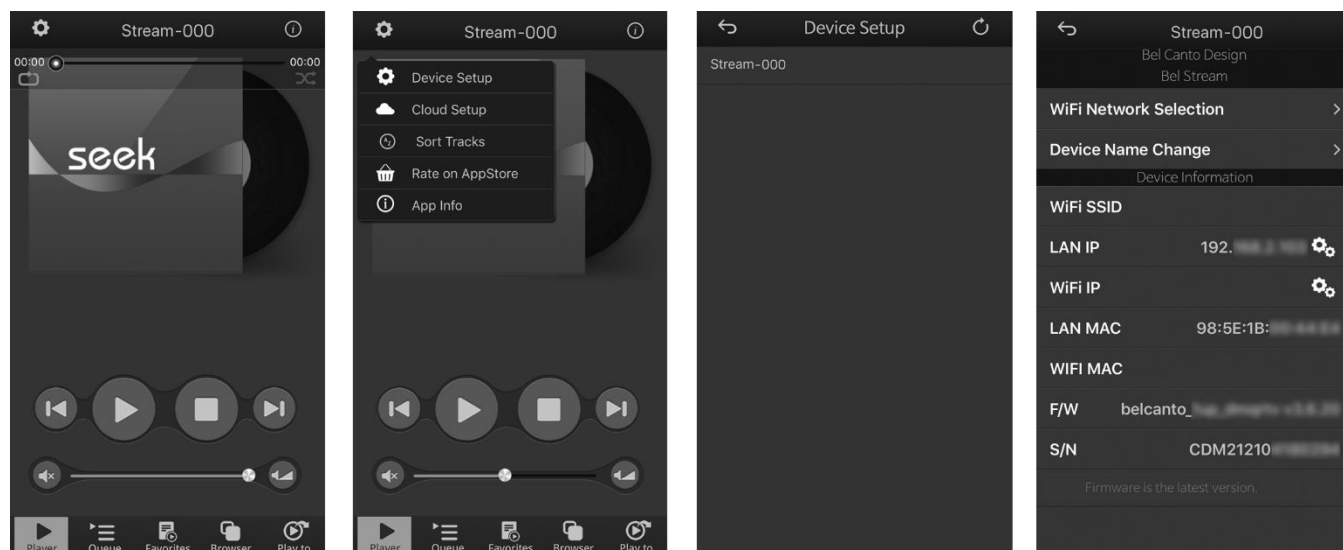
Stream-000

00:00 00:00

seek

Player Queue Favorites Browser Play to

Stream-000

Device Setup
Cloud Setup
Sort Tracks
Rate on AppStore
App Info

Player Queue Favorites Browser Play to

Device Setup

Stream-000

Stream-000
Bel Canto Design
Bel Stream

WiFi Network Selection

Device Name Change

Device Information

WiFi SSID

LAN IP 192.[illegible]

WiFi IP

LAN MAC 98:5E:1B:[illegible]

WIFI MAC

F/W belcanto_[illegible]

S/N CDM21210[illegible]

Firmware is the latest version.